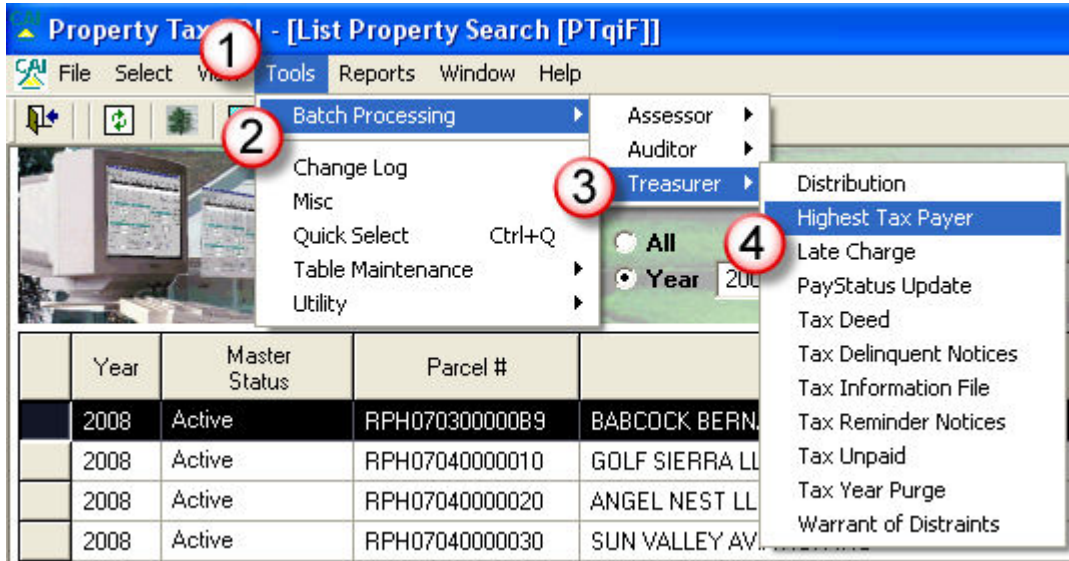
CAI Property Tax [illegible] - [List Property Search [PTqiF]]

1

CAI File Select View Tools Reports Window Help

2 Batch Processing
Change Log
Misc
Quick Select Ctrl+Q
Table Maintenance
Utility

Assessor
Auditor
3 Treasurer

Distribution
Highest Tax Payer
4 Late Charge
PayStatus Update
Tax Deed
Tax Delinquent Notices
Tax Information File
Tax Reminder Notices
Tax Unpaid
Tax Year Purge
Warrant of Distraints

All
Year 200

| | Year | Master Status | Parcel # | |
|---|---|---|---|---|
| | 2008 | Active | RPH070300000B9 | BABCOCK BERN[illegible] |
| | 2008 | Active | RPH07040000010 | GOLF SIERRA LL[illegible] |
| | 2008 | Active | RPH07040000020 | ANGEL NEST LL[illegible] |
| | 2008 | Active | RPH07040000030 | SUN VALLEY AV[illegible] |